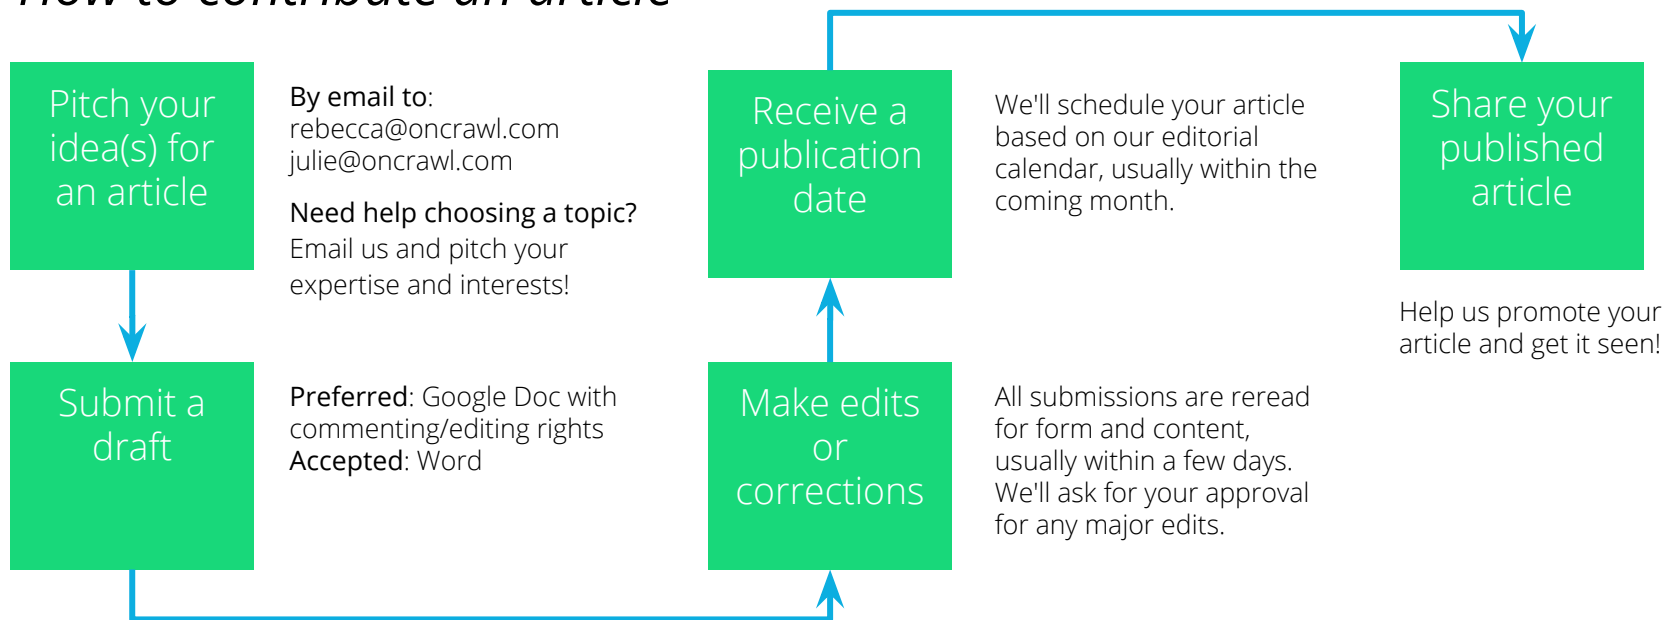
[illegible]

Pitch your idea(s) for an article

By email to:
rebecca@oncrawl.com
julie@oncrawl.com

Need help choosing a topic?
Email us and pitch your expertise and interests!

Submit a draft

Preferred: Google Doc with commenting/editing rights
Accepted: Word

Make edits or corrections

All submissions are reread for form and content, usually within a few days. We'll ask for your approval for any major edits.

Receive a publication date

We'll schedule your article based on our editorial calendar, usually within the coming month.

Share your published article

Help us promote your article and get it seen!